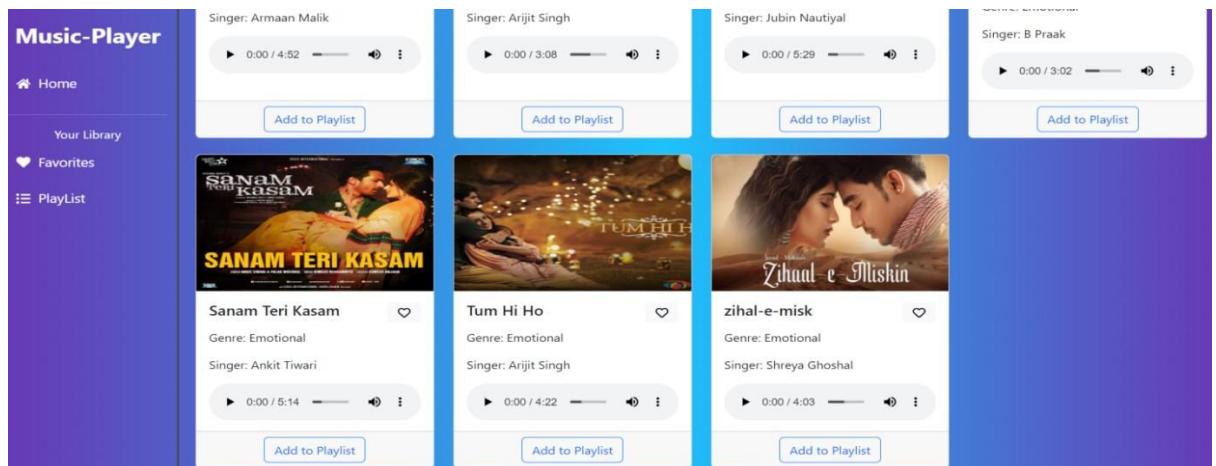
Music-Player

Home

Your Library

Favorites

PlayList

Singer: Armaan Malik

0:00 / 4:52

Add to Playlist

Singer: Arijit Singh

0:00 / 3:08

Add to Playlist

Singer: Jubin Nautiyal

0:00 / 5:29

Add to Playlist

Genre: Emotional

Singer: B Praak

0:00 / 3:02

Add to Playlist

SANAM TERI KASAM

SANAM TERI KASAM

Sanam Teri Kasam

Genre: Emotional

Singer: Ankit Tiwari

0:00 / 5:14

Add to Playlist

TUM HI H

Tum Hi Ho

Genre: Emotional

Singer: Arijit Singh

0:00 / 4:22

Add to Playlist

Zihaal-e-Miskin

zihal-e-misk

Genre: Emotional

Singer: Shreya Ghoshal

0:00 / 4:03

Add to Playlist